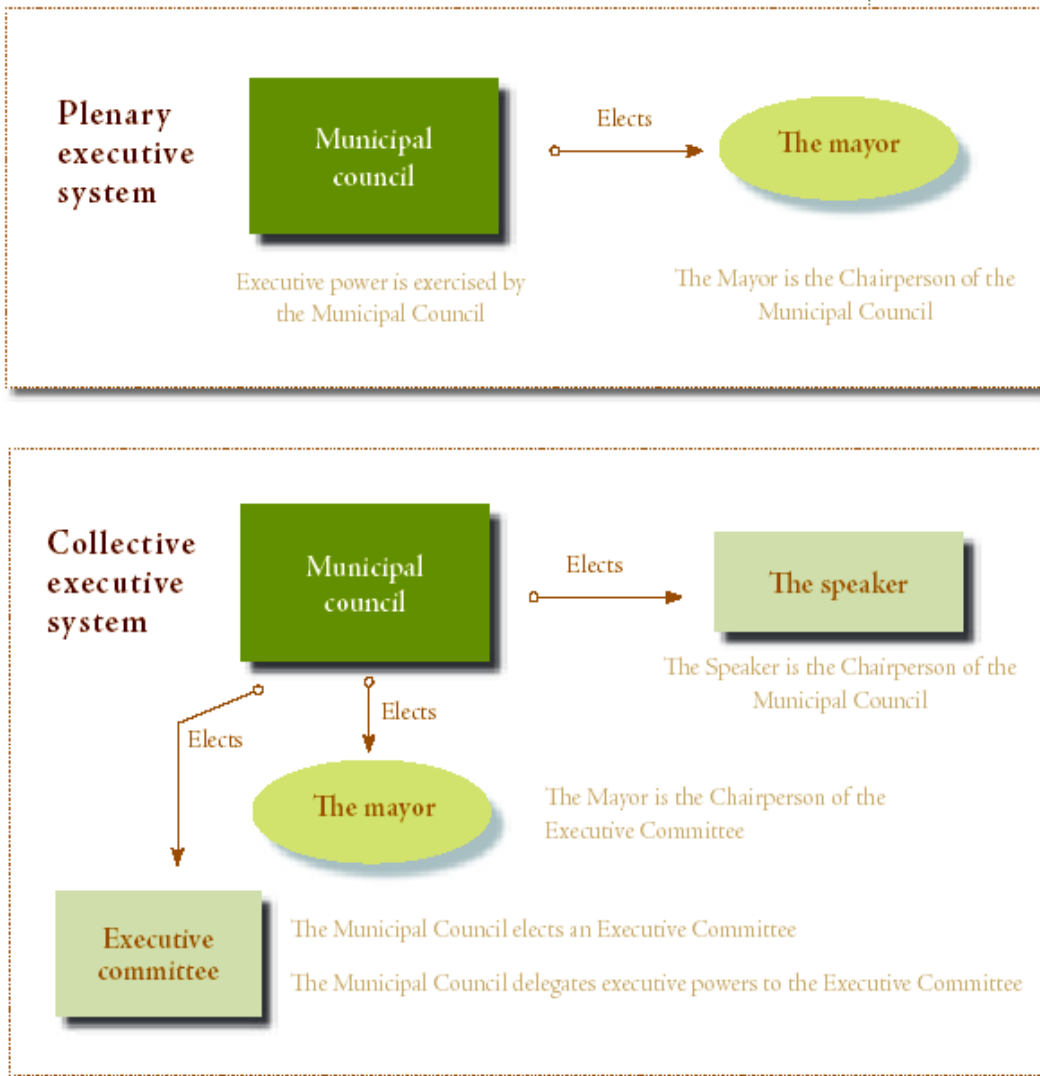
Plenary executive system

Municipal council

Elects

The mayor

Executive power is exercised by the Municipal Council

The Mayor is the Chairperson of the Municipal Council

Collective executive system

Municipal council

Elects

The speaker

The Speaker is the Chairperson of the Municipal Council

Elects

Elects

The mayor

The Mayor is the Chairperson of the Executive Committee

Executive committee

The Municipal Council elects an Executive Committee

The Municipal Council delegates executive powers to the Executive Committee